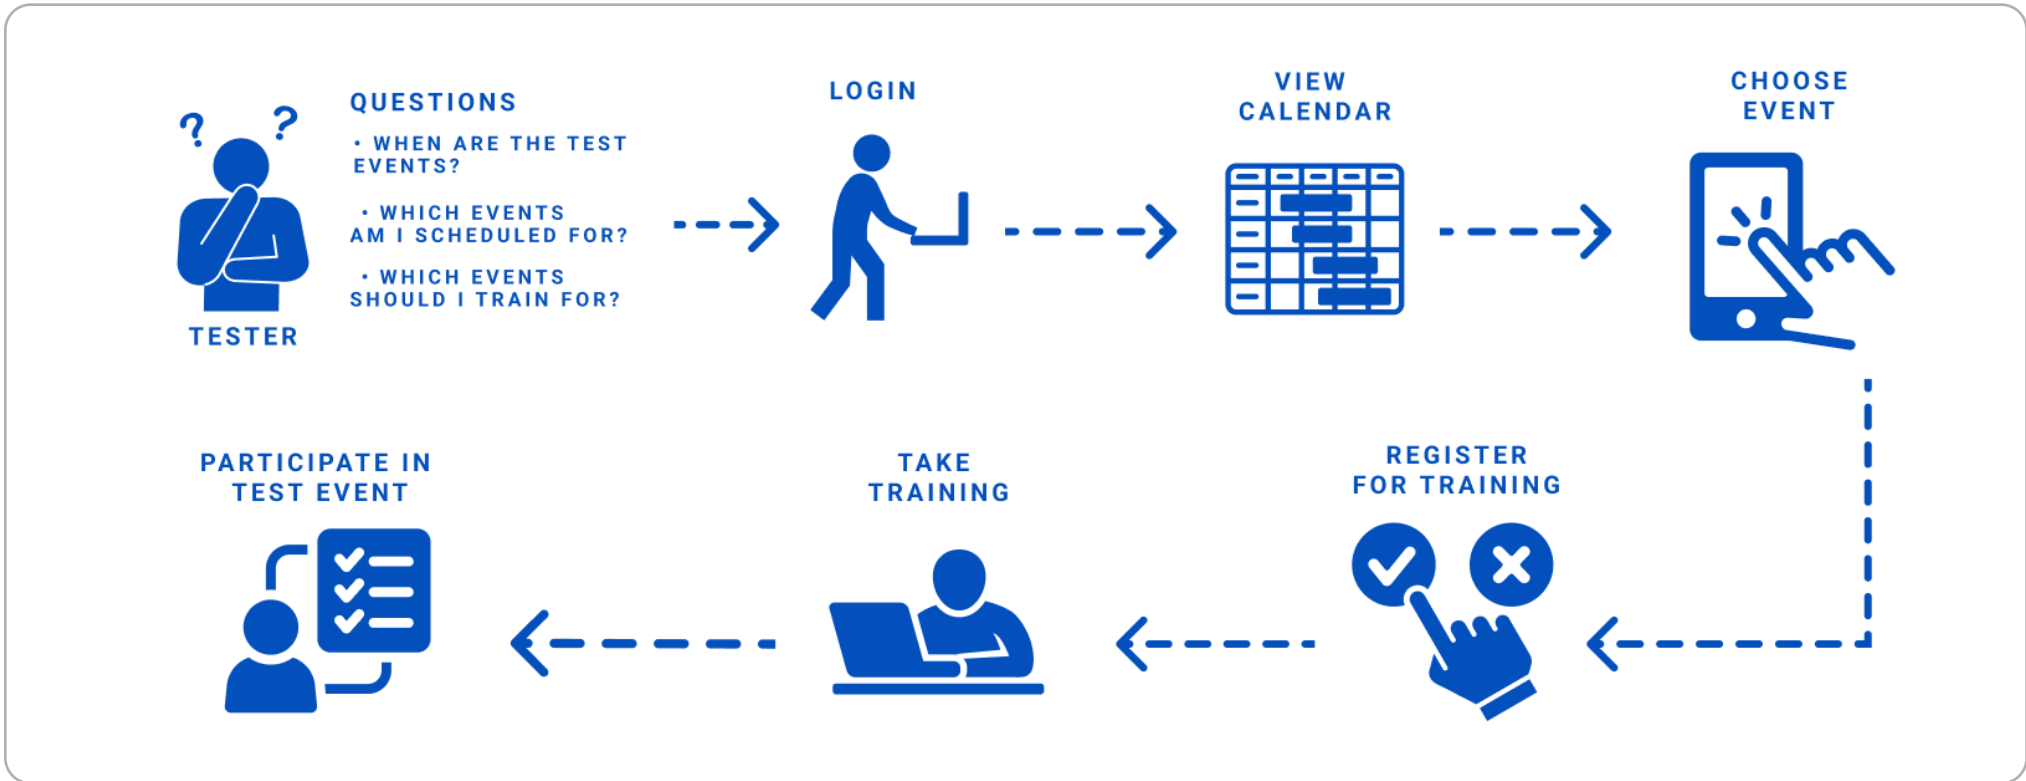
TESTER

QUESTIONS

• WHEN ARE THE TEST EVENTS?

• WHICH EVENTS AM I SCHEDULED FOR?

• WHICH EVENTS SHOULD I TRAIN FOR?

LOGIN

VIEW CALENDAR

CHOOSE EVENT

REGISTER FOR TRAINING

TAKE TRAINING

PARTICIPATE IN TEST EVENT